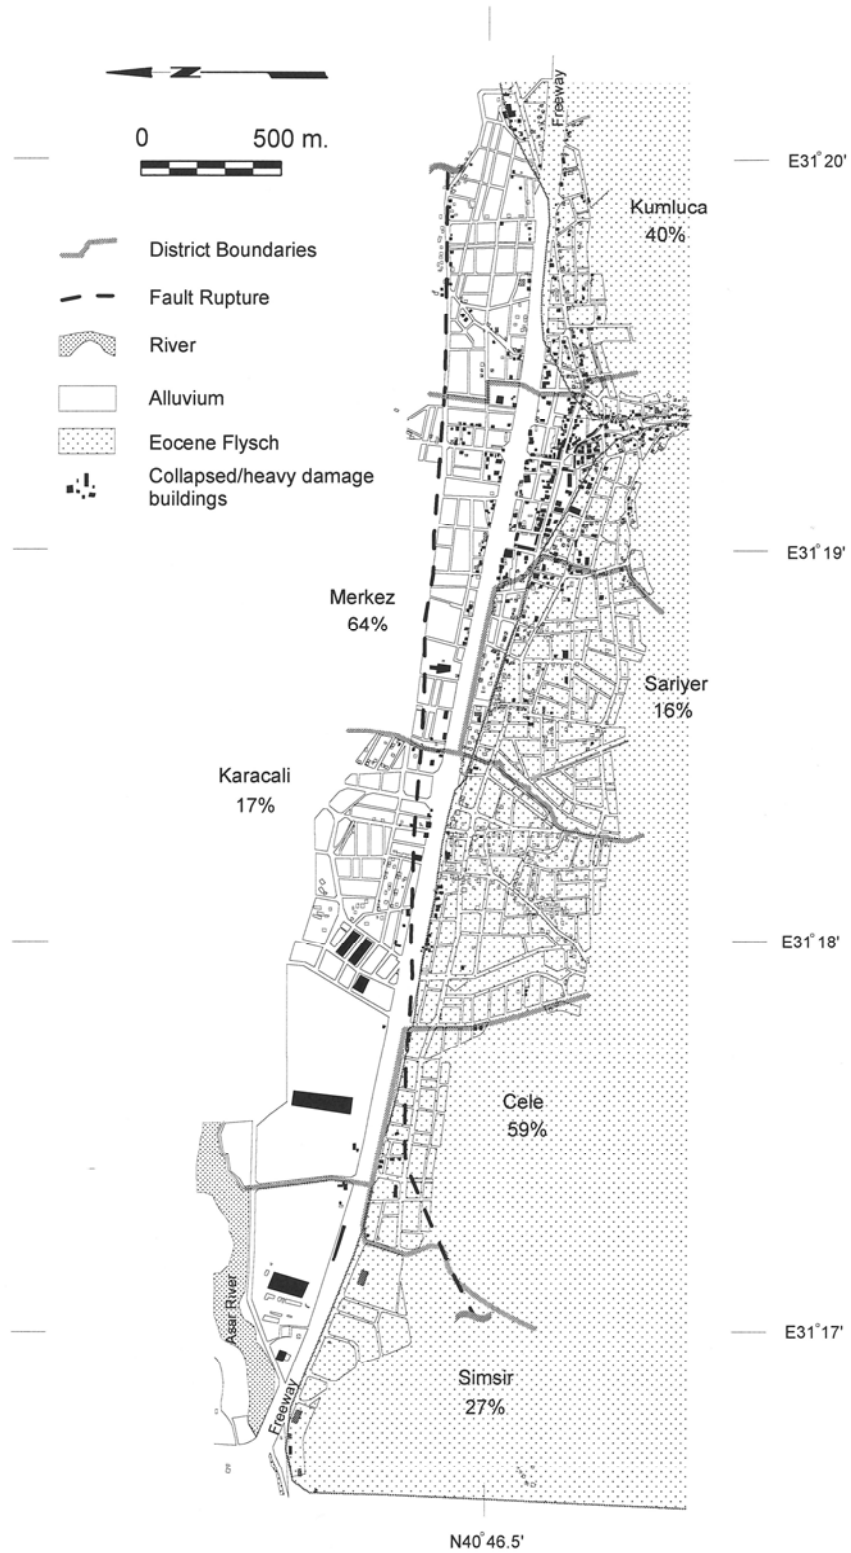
N

0 500 m.

District Boundaries

Fault Rupture

River

Alluvium

Eocene Flysch

Collapsed/heavy damage buildings

Freeway

E31° 20'

Kumluca
40%

E31° 19'

Merkez
64%

Sariyer
16%

Karacali
17%

E31° 18'

Cele
59%

E31° 17'

Asar River

Freeway

Simsir
27%

N40° 46.5'